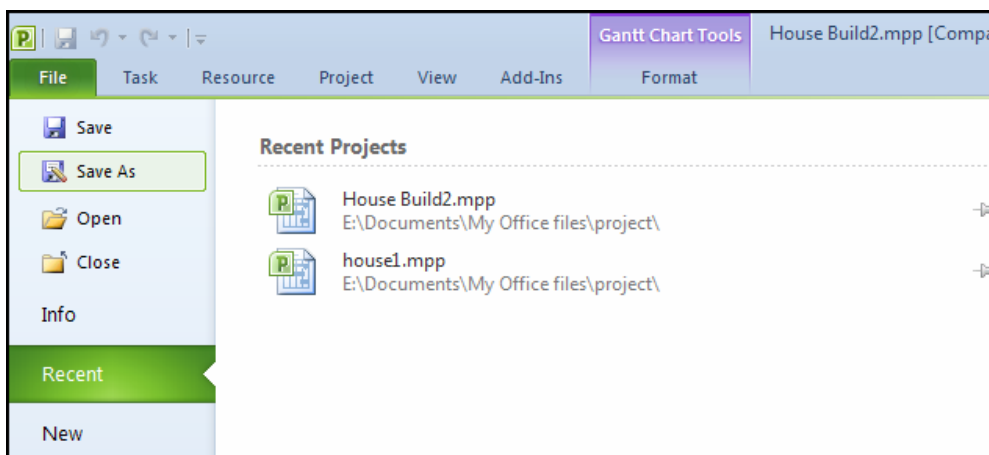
Gantt Chart Tools

House Build2.mpp [Compa

File

Task

Resource

Project

View

Add-Ins

Format

Save

Save As

Open

Close

Info

Recent

New

Recent Projects

House Build2.mpp
E:\Documents\My Office files\project\

house1.mpp
E:\Documents\My Office files\project\